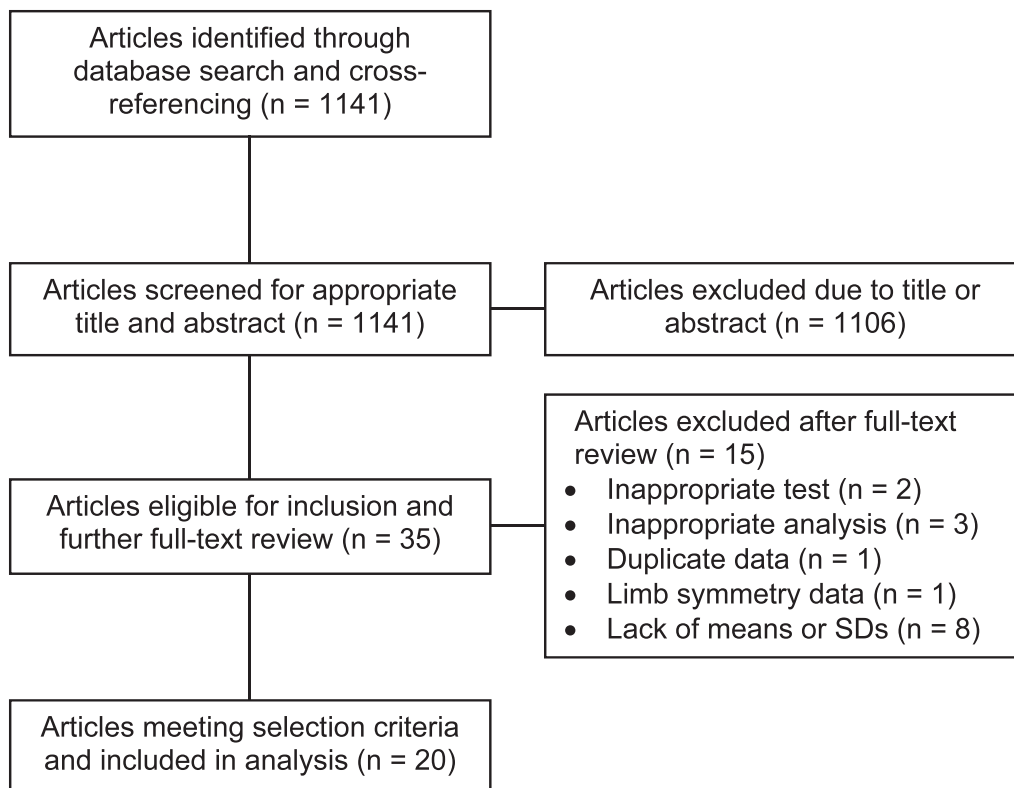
Articles identified through database search and cross-referencing (n = 1141)

Articles screened for appropriate title and abstract (n = 1141)

Articles excluded due to title or abstract (n = 1106)

Articles excluded after full-text review (n = 15)
- Inappropriate test (n = 2)
- Inappropriate analysis (n = 3)
- Duplicate data (n = 1)
- Limb symmetry data (n = 1)
- Lack of means or SDs (n = 8)

Articles eligible for inclusion and further full-text review (n = 35)

Articles meeting selection criteria and included in analysis (n = 20)